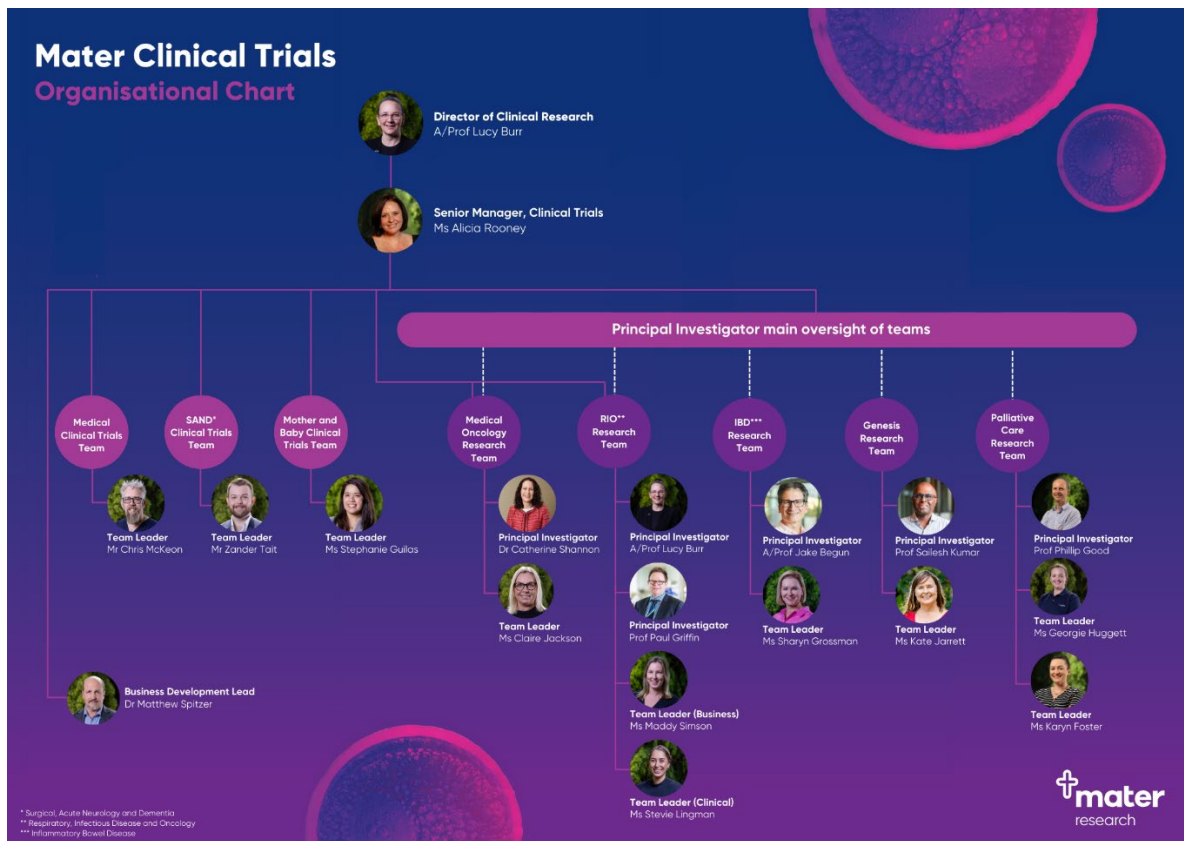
Mater Clinical Trials
Organisational Chart

Director of Clinical Research
A/Prof Lucy Burr

Senior Manager, Clinical Trials
Ms Alicia Rooney

Principal Investigator main oversight of teams

Medical Clinical Trials Team

SAND* Clinical Trials Team

Mother and Baby Clinical Trials Team

Medical Oncology Research Team

RIO** Research Team

IBD*** Research Team

Genesis Research Team

Palliative Care Research Team

Team Leader
Mr Chris McKeon

Team Leader
Mr Zander Tait

Team Leader
Ms Stephanie Gullas

Principal Investigator
Dr Catherine Shannon

Team Leader
Ms Claire Jackson

Principal Investigator
A/Prof Lucy Burr

Principal Investigator
Prof Paul Griffin

Team Leader (Business)
Ms Maddy Simson

Team Leader (Clinical)
Ms Stevie Lingman

Principal Investigator
A/Prof Jake Begun

Team Leader
Ms Sharyn Grossman

Principal Investigator
Prof Sailesh Kumar

Team Leader
Ms Kate Jarrett

Principal Investigator
Prof Phillip Good

Team Leader
Ms Georgie Huggett

Team Leader
Ms Karyn Foster

Business Development Lead
Dr Matthew Spitzer

* Surgical, Acute Neurology and Dementia
** Respiratory, Infectious Disease and Oncology
*** Inflammatory Bowel Disease

mater
research